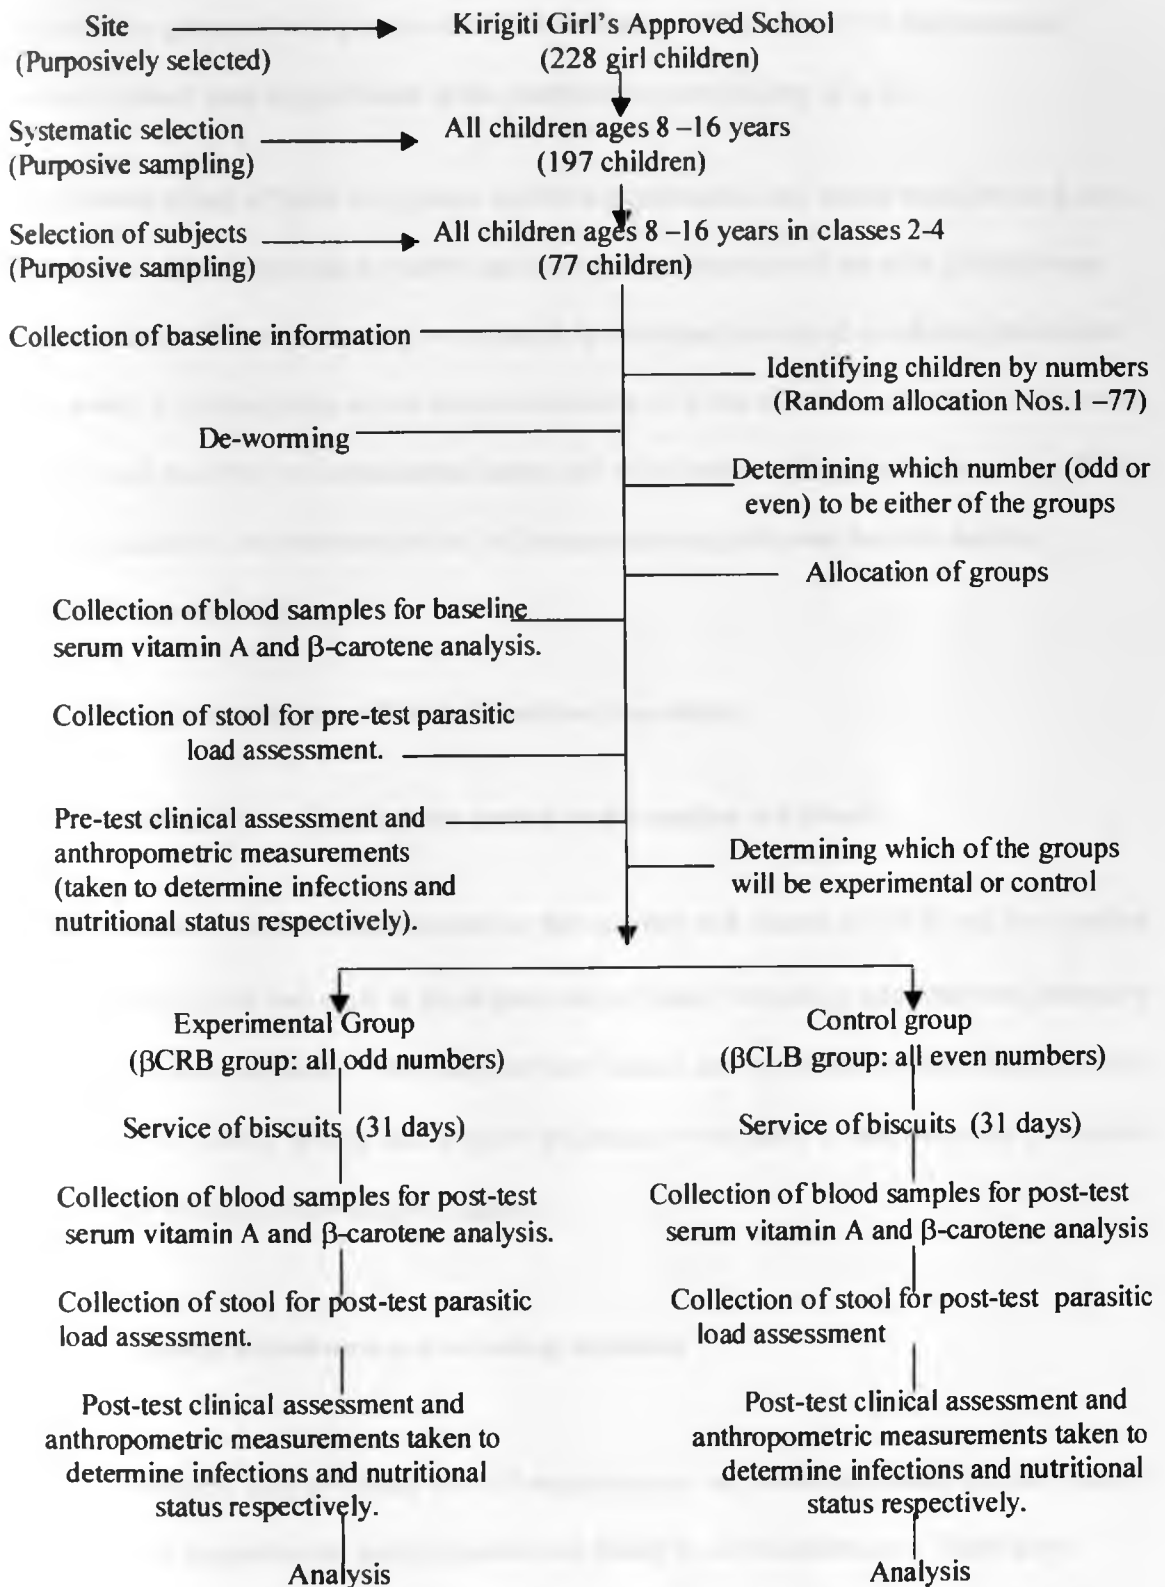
Site
(Purposively selected)

Kirigiti Girl's Approved School
(228 girl children)

Systematic selection
(Purposive sampling)

All children ages 8 –16 years
(197 children)

Selection of subjects
(Purposive sampling)

All children ages 8 –16 years in classes 2-4
(77 children)

Collection of baseline information

Identifying children by numbers
(Random allocation Nos.1 –77)

De-worming

Determining which number (odd or even) to be either of the groups

Allocation of groups

Collection of blood samples for baseline serum vitamin A and β-carotene analysis.

Collection of stool for pre-test parasitic load assessment.

Pre-test clinical assessment and anthropometric measurements (taken to determine infections and nutritional status respectively).

Determining which of the groups will be experimental or control

Experimental Group
(βCRB group: all odd numbers)

Service of biscuits (31 days)

Collection of blood samples for post-test serum vitamin A and β-carotene analysis.

Collection of stool for post-test parasitic load assessment.

Post-test clinical assessment and anthropometric measurements taken to determine infections and nutritional status respectively.

Analysis

Control group
(βCLB group: all even numbers)

Service of biscuits (31 days)

Collection of blood samples for post-test serum vitamin A and β-carotene analysis

Collection of stool for post-test parasitic load assessment

Post-test clinical assessment and anthropometric measurements taken to determine infections and nutritional status respectively.

Analysis